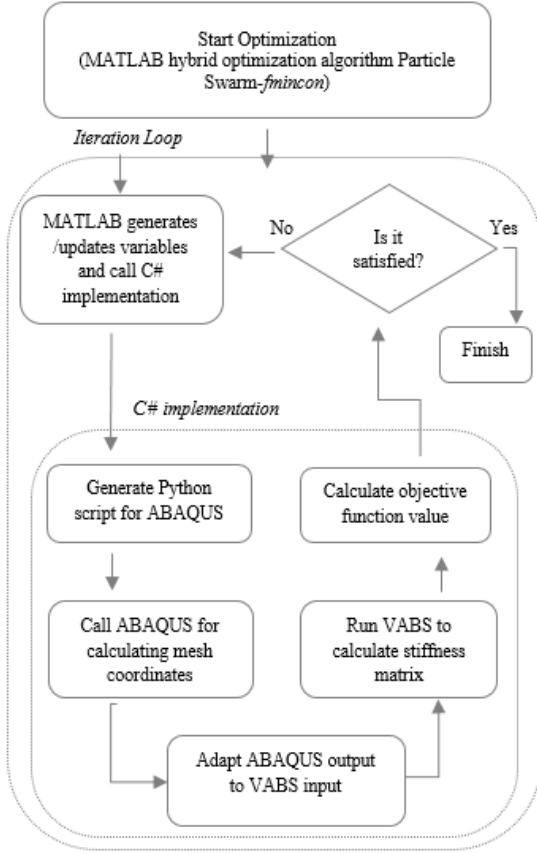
Start Optimization
(MATLAB hybrid optimization algorithm Particle Swarm-*fmincon*)

*Iteration Loop*

MATLAB generates /updates variables and call C# implementation

No

Is it satisfied?

Yes

Finish

*C# implementation*

Generate Python script for ABAQUS

Calculate objective function value

Call ABAQUS for calculating mesh coordinates

Run VABS to calculate stiffness matrix

Adapt ABAQUS output to VABS input